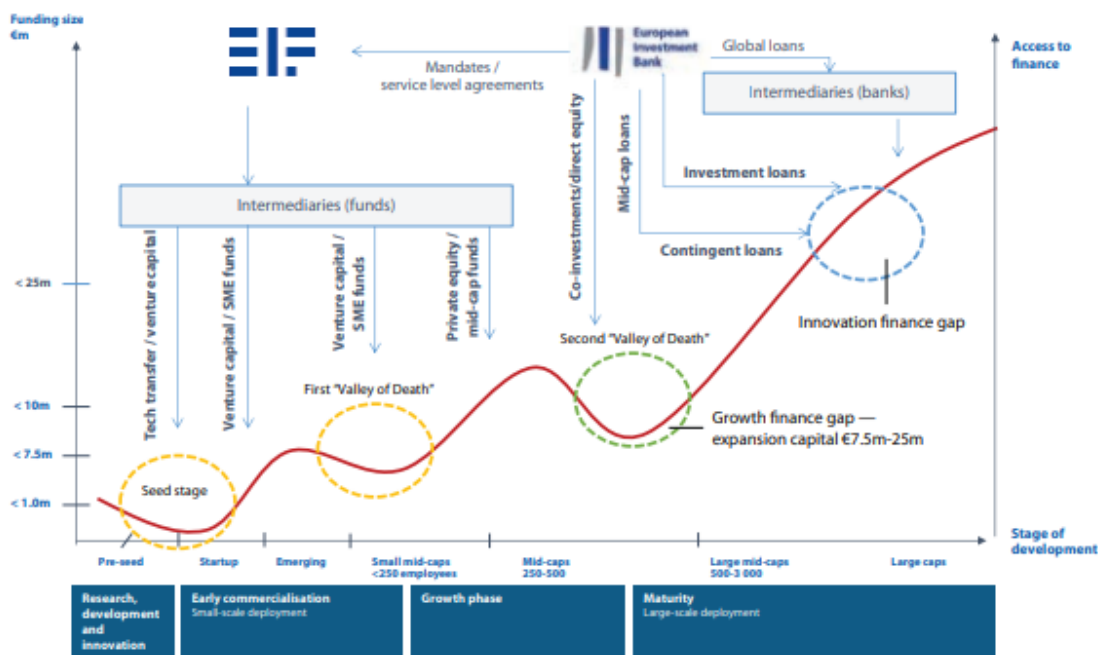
Funding size €m

EIF

Mandates / service level agreements

European Investment Bank

Global loans

Access to finance

Intermediaries (banks)

Co-investments/direct equity

Mid-cap loans

Investment loans

Contingent loans

Intermediaries (funds)

Tech transfer / venture capital

Venture capital / SME funds

Venture capital / SME funds

Private equity / mid-cap funds

< 25m

Innovation finance gap

Second "Valley of Death"

First "Valley of Death"

< 10m

Growth finance gap — expansion capital €7.5m-25m

< 7.5m

Seed stage

< 1.0m

Stage of development

Pre-seed

Startup

Emerging

Small mid-caps <250 employees

Mid-caps 250-500

Large mid-caps 500-3 000

Large caps

Research, development and innovation

Early commercialisation
Small-scale deployment

Growth phase

Maturity
Large-scale deployment